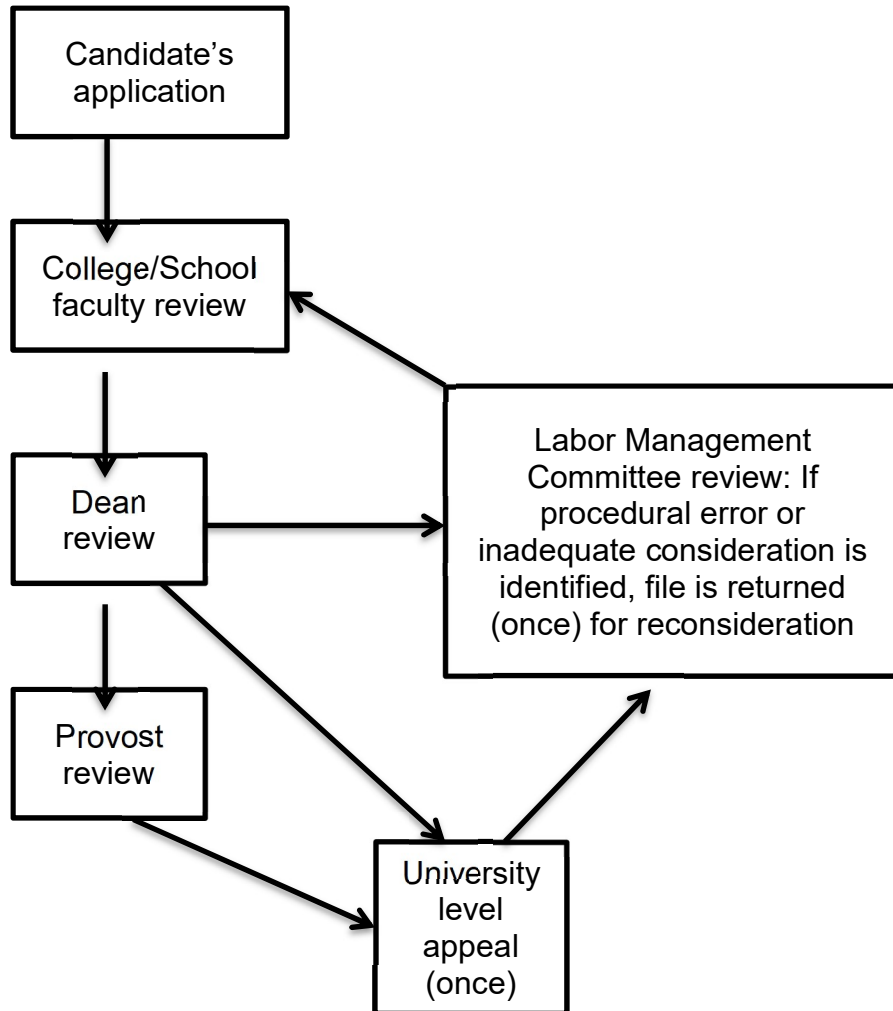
Candidate's application

College/School faculty review

Dean review

Provost review

Labor Management Committee review: If procedural error or inadequate consideration is identified, file is returned (once) for reconsideration

University level appeal (once)